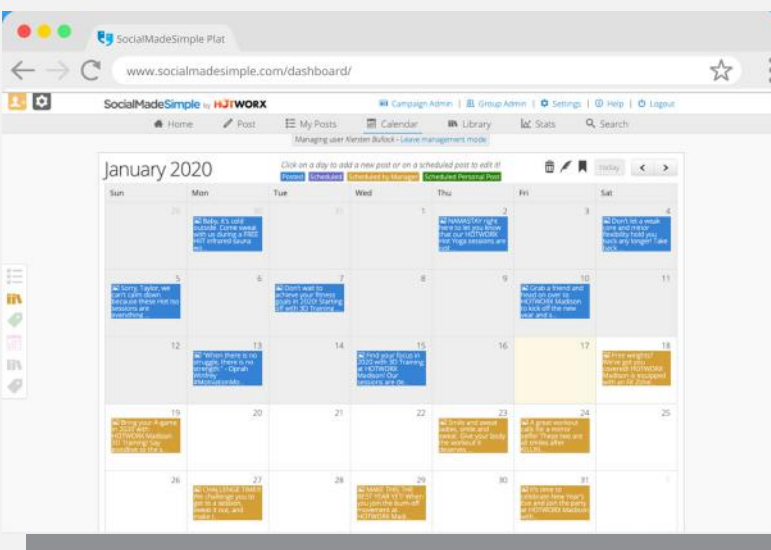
SocialMadeSimple Plat

www.socialmadesimple.com/dashboard/

SocialMadeSimple by HOTWORX

Campaign Admin | Group Admin | Settings | Help | Logout

Home Post My Posts Calendar Library Stats Search

Managing user Kiersten Bullock - Leave management mode

January 2020

Click on a day to add a new post or on a scheduled post to edit it!

Posted Scheduled Scheduled by Manager Scheduled Personal Post

today < >

| Sun | Mon | Tue | Wed | Thu | Fri | Sat |
|---|---|---|---|---|---|---|
| 29 | 30 Baby, it's cold outside. Come sweat with us during a FREE HIIT infrared Sauna ... | 31 | 1 | 2 NAMASTAY right here to let you know that our HOTWORX Hot Yoga sessions are just... | 3 | 4 Don't let a weak core and mirror flexibility hold you back any longer! Take back... |
| 5 Sorry, Taylor, we can't calm down because these Hot Iso sessions are everything... | 6 | 7 Don't wait to achieve your fitness goals in 2020! Starting off with 3D Training ... | 8 | 9 | 10 Grab a friend and head on over to HOTWORX Madison to kick off the new year and a... | 11 |
| 12 | 13 "When there is no struggle, there is no strength." - Oprah Winfrey #Motivationally... | 14 | 15 Find your focus in 2020 with 3D Training at HOTWORX Madison! Our sessions are de... | 16 | 17 | 18 Free weights? We've got you covered! HOTWORX Madison is equipped with an FX Zone... |
| 19 Bring your A-game in 2020 with HOTWORX Madison 3D Training! Say goodbye to the s... | 20 | 21 | 22 | 23 Smile and sweat ladies, smile and sweat. Give your body the workout it deserves... | 24 A great workout calls for a mirror selfie! These two are all smiles after HOTWORX... | 25 |
| 26 | 27 CHALLENGE TIME! We challenge you to get to a session, sweat it out, and make t... | 28 | 29 MAKE THIS THE BEST YEAR YET! When you join the burn-off movement at HOTWORX Madi... | 30 | 31 It's time to celebrate New Year! Live and join the party at HOTWORX Madison with... | 1 |